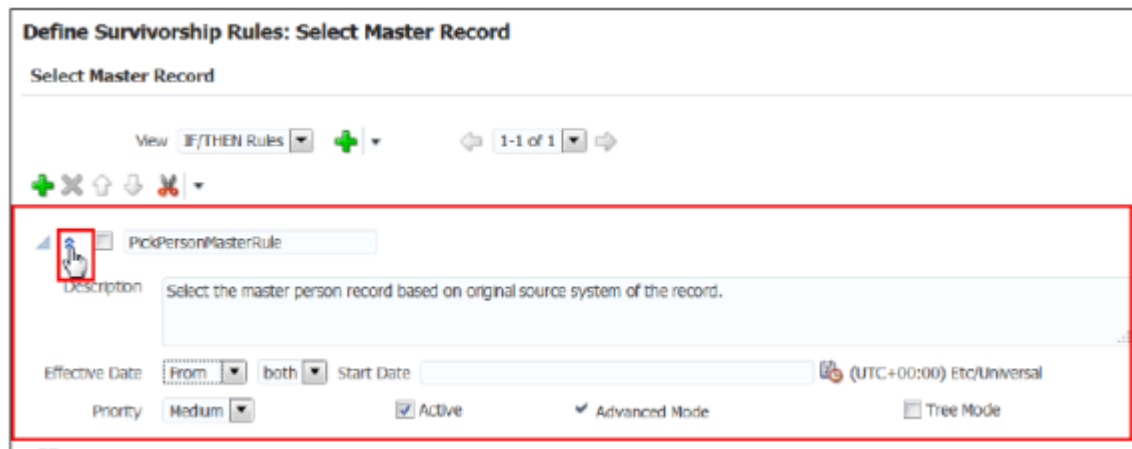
Define Survivorship Rules: Select Master Record

Select Master Record

View IF/THEN Rules

1-1 of 1

PickPersonMasterRule

Description Select the master person record based on original source system of the record.

Effective Date From both Start Date (UTC+00:00) Etc/Universal

Priority Medium Active Advanced Mode Tree Mode